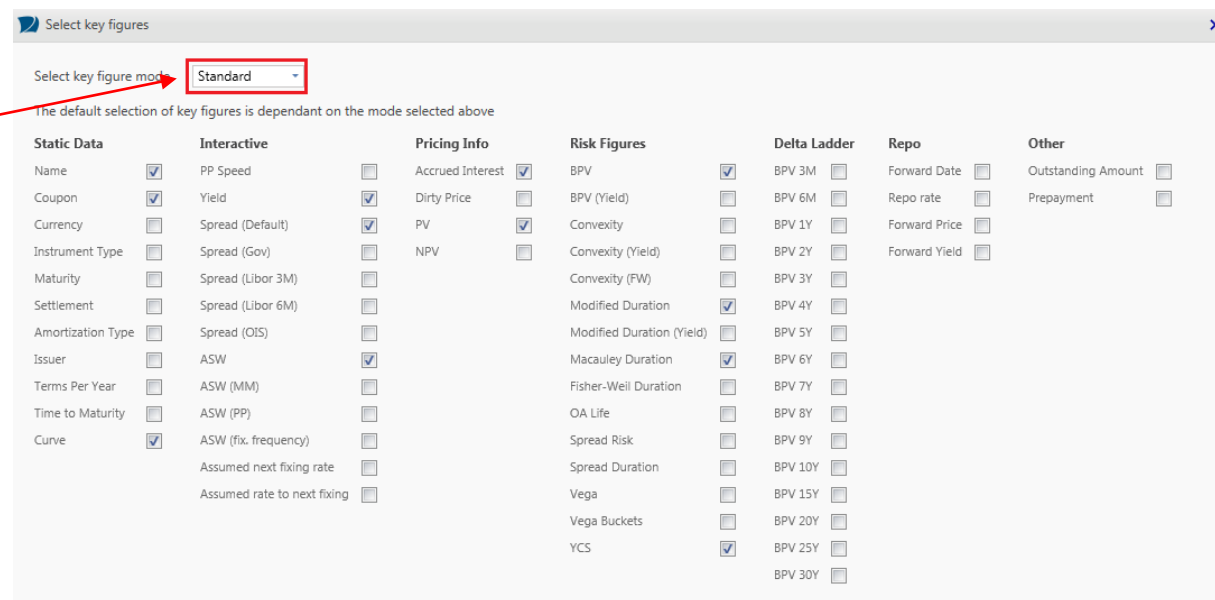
Select key figures

Select key figure mode Standard

The default selection of key figures is dependant on the mode selected above

Static Data
Name
Coupon
Currency
Instrument Type
Maturity
Settlement
Amortization Type
Issuer
Terms Per Year
Time to Maturity
Curve

Interactive
PP Speed
Yield
Spread (Default)
Spread (Gov)
Spread (Libor 3M)
Spread (Libor 6M)
Spread (OIS)
ASW
ASW (MM)
ASW (PP)
ASW (fix. frequency)
Assumed next fixing rate
Assumed rate to next fixing

Pricing Info
Accrued Interest
Dirty Price
PV
NPV

Risk Figures
BPV
BPV (Yield)
Convexity
Convexity (Yield)
Convexity (FW)
Modified Duration
Modified Duration (Yield)
Macauley Duration
Fisher-Weil Duration
OA Life
Spread Risk
Spread Duration
Vega
Vega Buckets
YCS

Delta Ladder
BPV 3M
BPV 6M
BPV 1Y
BPV 2Y
BPV 3Y
BPV 4Y
BPV 5Y
BPV 6Y
BPV 7Y
BPV 8Y
BPV 9Y
BPV 10Y
BPV 15Y
BPV 20Y
BPV 25Y
BPV 30Y

Repo
Forward Date
Repo rate
Forward Price
Forward Yield

Other
Outstanding Amount
Prepayment